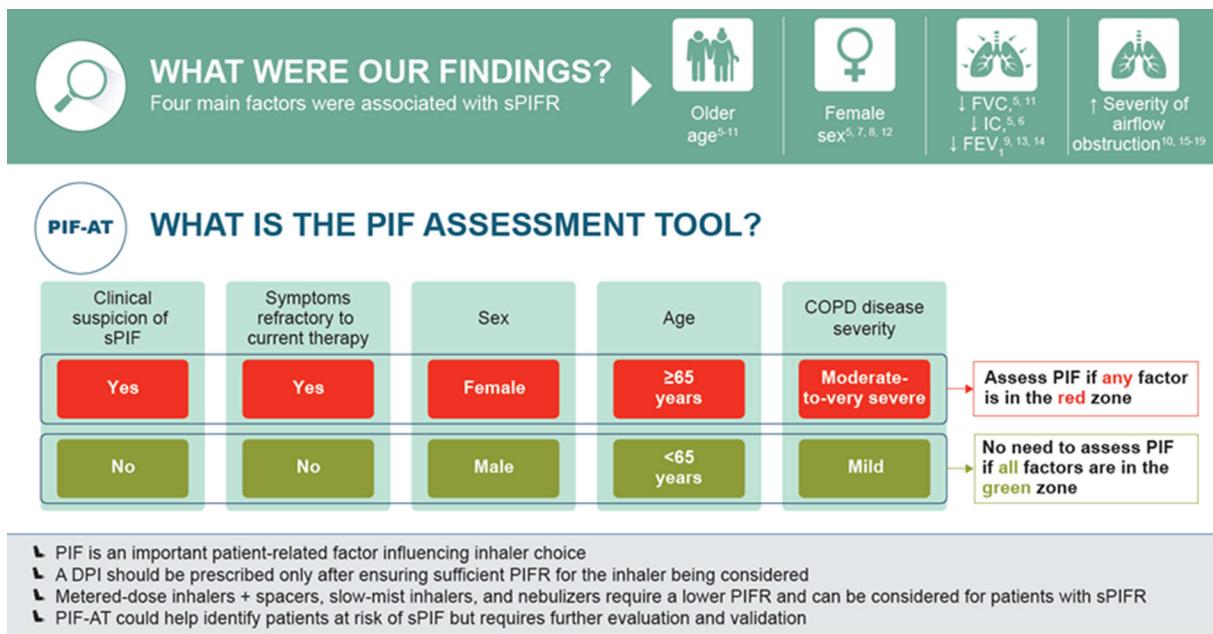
WHAT WERE OUR FINDINGS?
Four main factors were associated with sPIFR

Older age$^{5-11}$

Female sex$^{5, 7, 8, 12}$

↓ FVC,$^{5, 11}$
↓ IC,$^{5, 6}$
↓ FEV$_1$$^{9, 13, 14}$

↑ Severity of airflow obstruction$^{10, 15-19}$

PIF-AT

WHAT IS THE PIF ASSESSMENT TOOL?

| Clinical suspicion of sPIF | Symptoms refractory to current therapy | Sex | Age | COPD disease severity |
|---|---|---|---|---|
| Yes | Yes | Female | ≥65 years | Moderate-to-very severe |
| No | No | Male | <65 years | Mild |

Assess PIF if any factor is in the red zone

No need to assess PIF if all factors are in the green zone

PIF is an important patient-related factor influencing inhaler choice
A DPI should be prescribed only after ensuring sufficient PIFR for the inhaler being considered
Metered-dose inhalers + spacers, slow-mist inhalers, and nebulizers require a lower PIFR and can be considered for patients with sPIFR
PIF-AT could help identify patients at risk of sPIF but requires further evaluation and validation